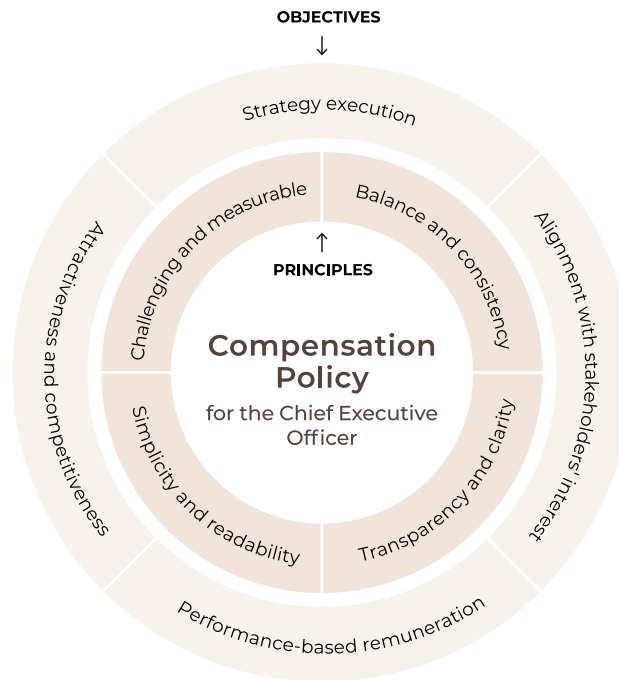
OBJECTIVES
↓

Strategy execution

Alignment with stakeholders' interest

Performance-based remuneration

Attractiveness and competitiveness

Challenging and measurable

Balance and consistency

Transparency and clarity

Simplicity and readability

↑
PRINCIPLES

Compensation Policy
for the Chief Executive Officer